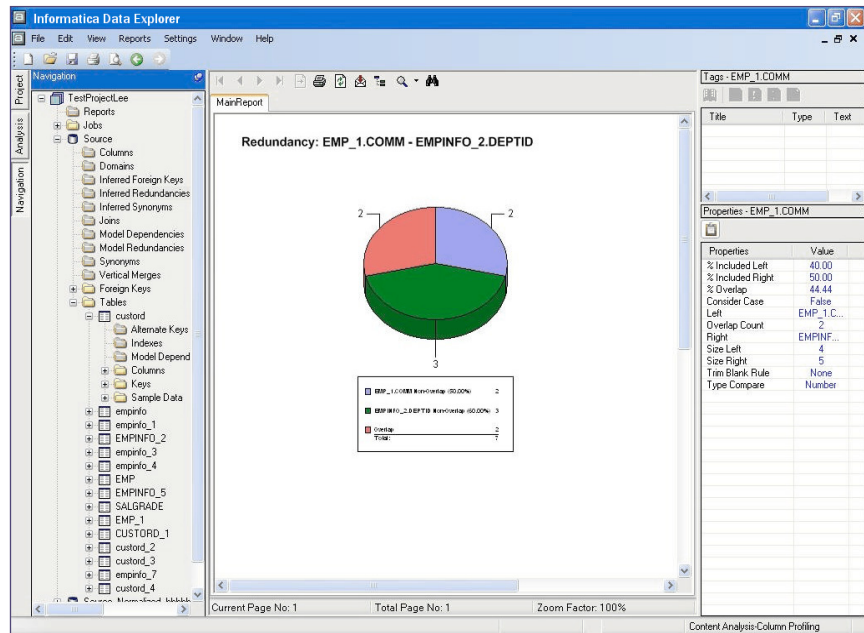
Informatica Data Explorer

File Edit View Reports Settings Window Help

Project
Analysis
Navigation

Navigation

TestProjectLee
Reports
Jobs
Source
Columns
Domains
Inferred Foreign Keys
Inferred Redundancies
Inferred Synonyms
Joins
Model Dependencies
Model Redundancies
Synonyms
Vertical Merges
Foreign Keys
Tables
custord
Alternate Keys
Indexes
Model Depend
Columns
Keys
Sample Data
empinfo
empinfo_1
EMPINFO_2
empinfo_3
empinfo_4
EMP
EMPINFO_5
SALGRADE
EMP_1
CUSTORD_1
custord_2
custord_3
empinfo_7
custord_4
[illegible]

MainReport

Redundancy: EMP_1.COMM - EMPINFO_2.DEPTID

2
2
3

| | |
|---|---|
| EMP_1.COMM Non-Overlap (50.00%) | 2 |
| EMPINFO_2.DEPTID Non-Overlap (60.00%) | 3 |
| Overlap | 2 |
| Total: | 7 |

Current Page No: 1
Total Page No: 1
Zoom Factor: 100%

Tags - EMP_1.COMM

| Title | Type | Text |
|---|---|---|

Properties - EMP_1.COMM

| Properties | Value |
|---|---|
| % Included Left | 40.00 |
| % Included Right | 50.00 |
| % Overlap | 44.44 |
| Consider Case | False |
| Left | EMP_1.C... |
| Overlap Count | 2 |
| Right | EMPINF... |
| Size Left | 4 |
| Size Right | 5 |
| Trim Blank Rule | None |
| Type Compare | Number |

Content Analysis-Column Profiling